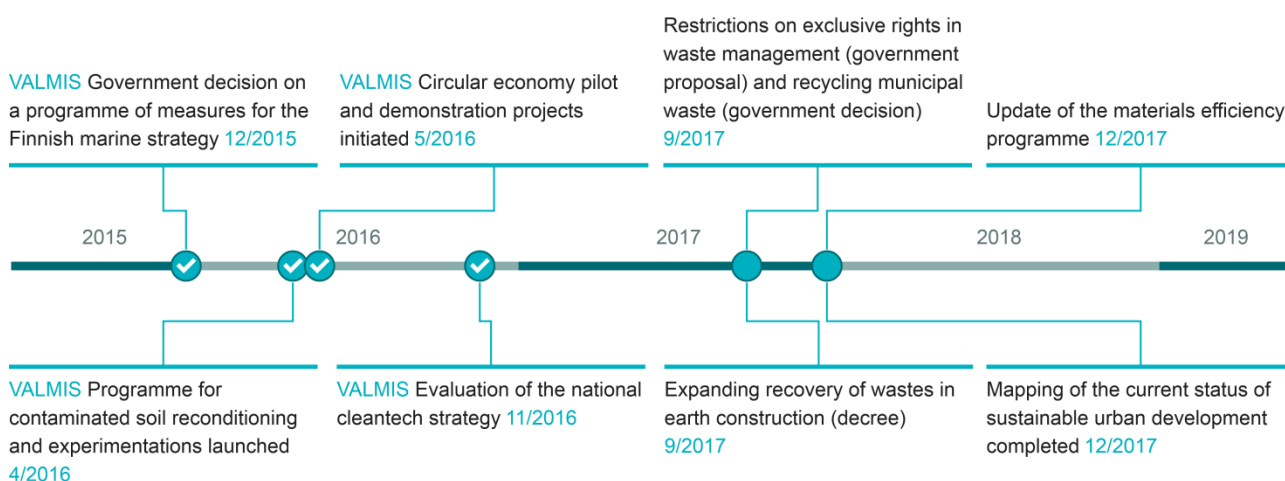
VALMIS Government decision on a programme of measures for the Finnish marine strategy 12/2015

VALMIS Circular economy pilot and demonstration projects initiated 5/2016

Restrictions on exclusive rights in waste management (government proposal) and recycling municipal waste (government decision) 9/2017

Update of the materials efficiency programme 12/2017

2015

2016

2017

2018

2019

VALMIS Programme for contaminated soil reconditioning and experimentations launched 4/2016

VALMIS Evaluation of the national cleantech strategy 11/2016

Expanding recovery of wastes in earth construction (decree) 9/2017

Mapping of the current status of sustainable urban development completed 12/2017